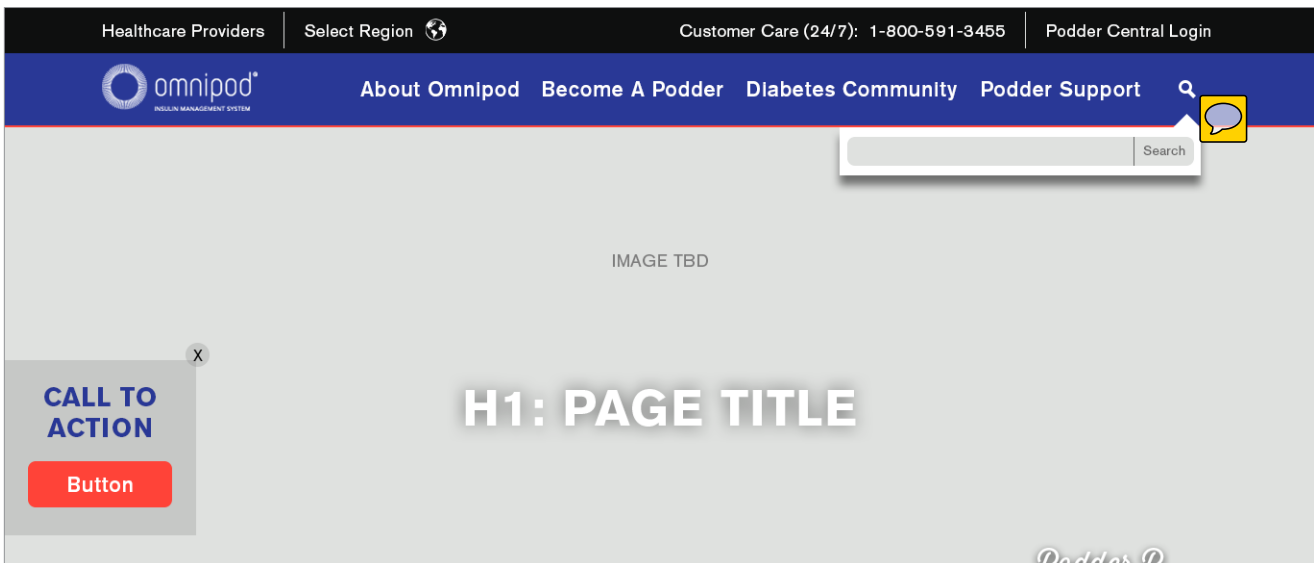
Healthcare Providers | Select Region

Customer Care (24/7): 1-800-591-3455 | Podder Central Login

omnipod®
INSULIN MANAGEMENT SYSTEM

About Omnipod Become A Podder Diabetes Community Podder Support

Search

IMAGE TBD

X

CALL TO ACTION

Button

H1: PAGE TITLE

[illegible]